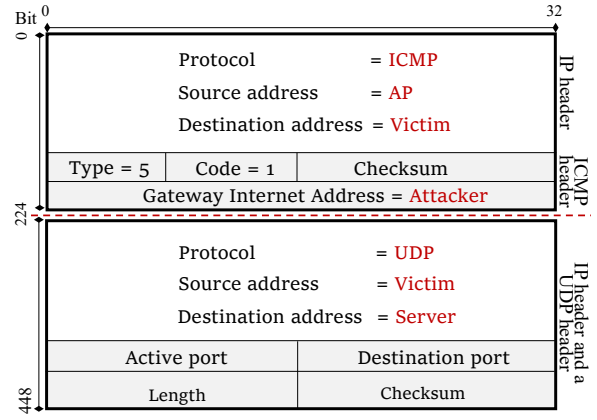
Bit 0 32

0

Protocol = ICMP
Source address = AP
Destination address = Victim

IP header

| Type = 5 | Code = 1 | Checksum |
|---|---|---|

Gateway Internet Address = Attacker

ICMP header

224

Protocol = UDP
Source address = Victim
Destination address = Server

| Active port | Destination port |
|---|---|
| Length | Checksum |

IP header and a UDP header

448